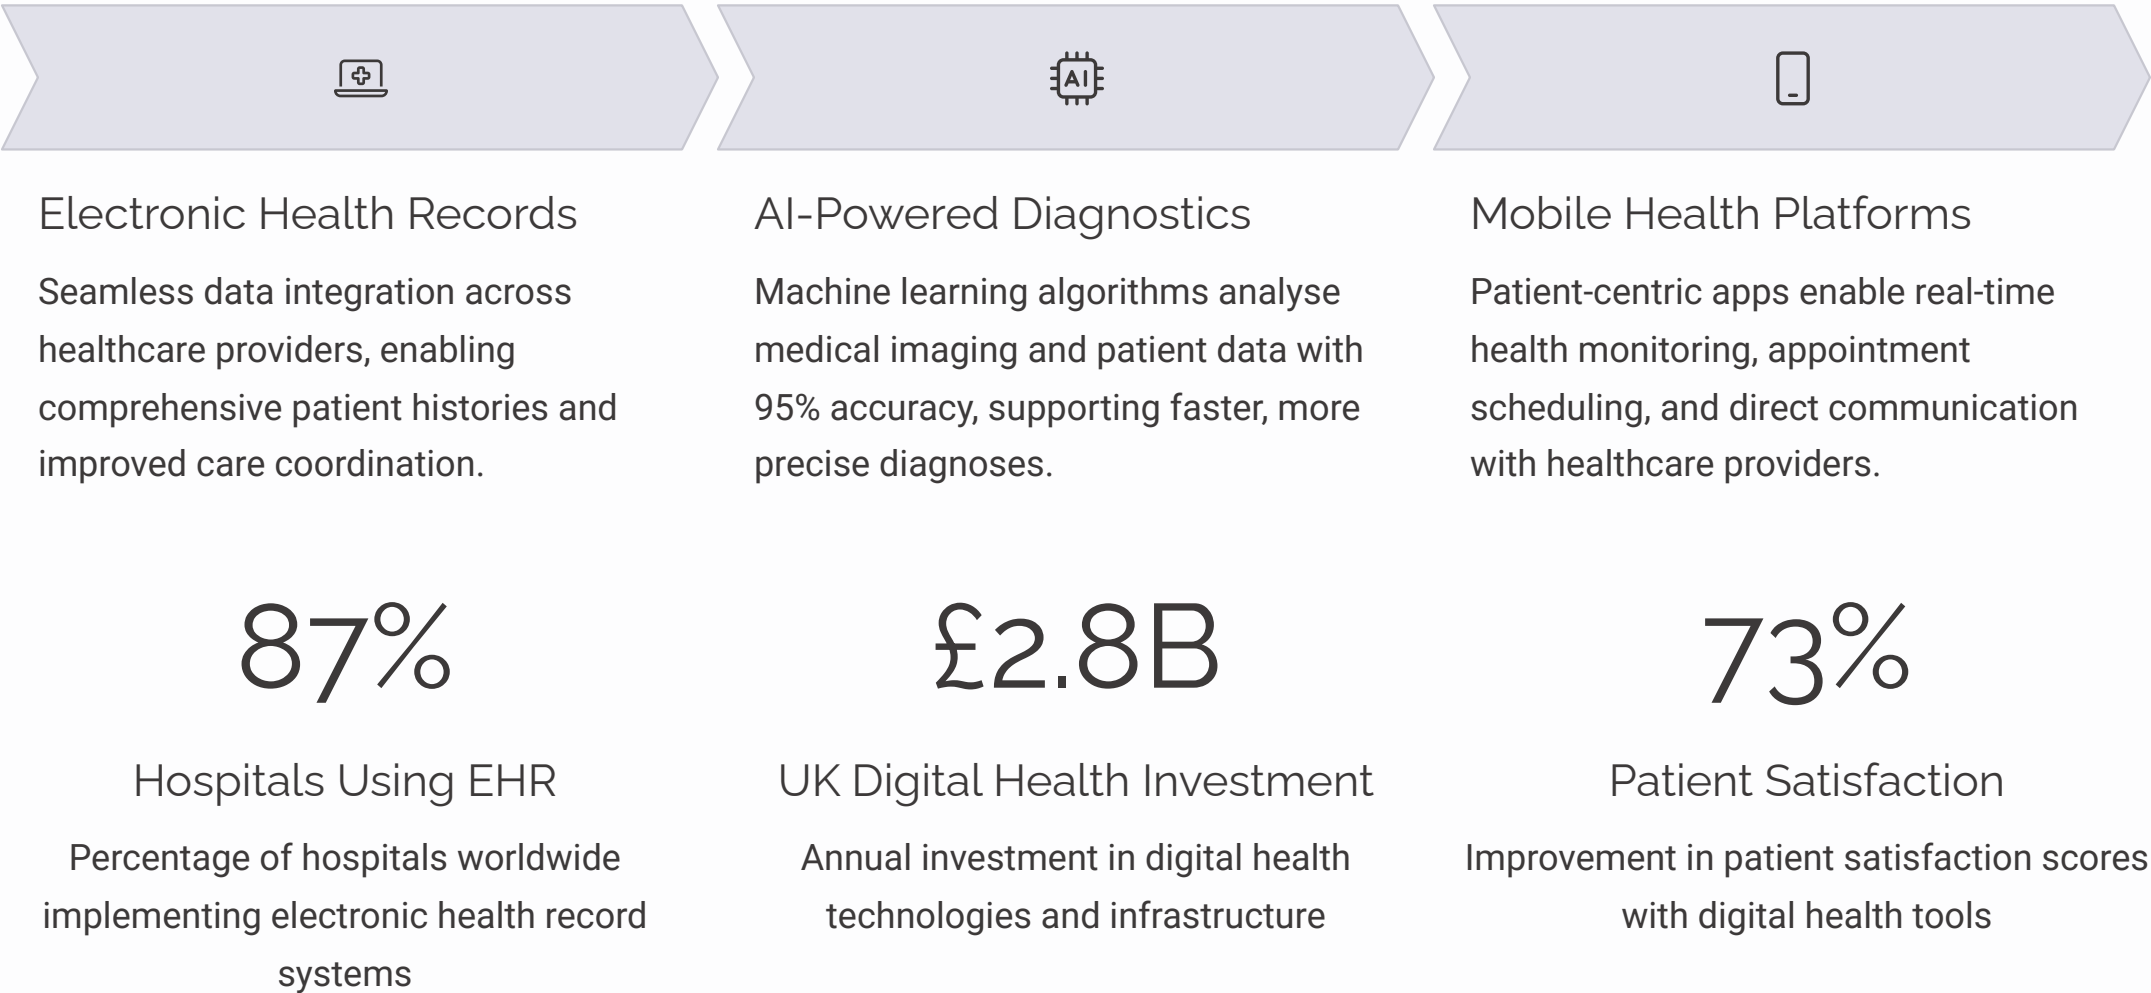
AI

Electronic Health Records

Seamless data integration across healthcare providers, enabling comprehensive patient histories and improved care coordination.

AI-Powered Diagnostics

Machine learning algorithms analyse medical imaging and patient data with 95% accuracy, supporting faster, more precise diagnoses.

Mobile Health Platforms

Patient-centric apps enable real-time health monitoring, appointment scheduling, and direct communication with healthcare providers.

87%

Hospitals Using EHR

Percentage of hospitals worldwide implementing electronic health record systems

£2.8B

UK Digital Health Investment

Annual investment in digital health technologies and infrastructure

73%

Patient Satisfaction

Improvement in patient satisfaction scores with digital health tools